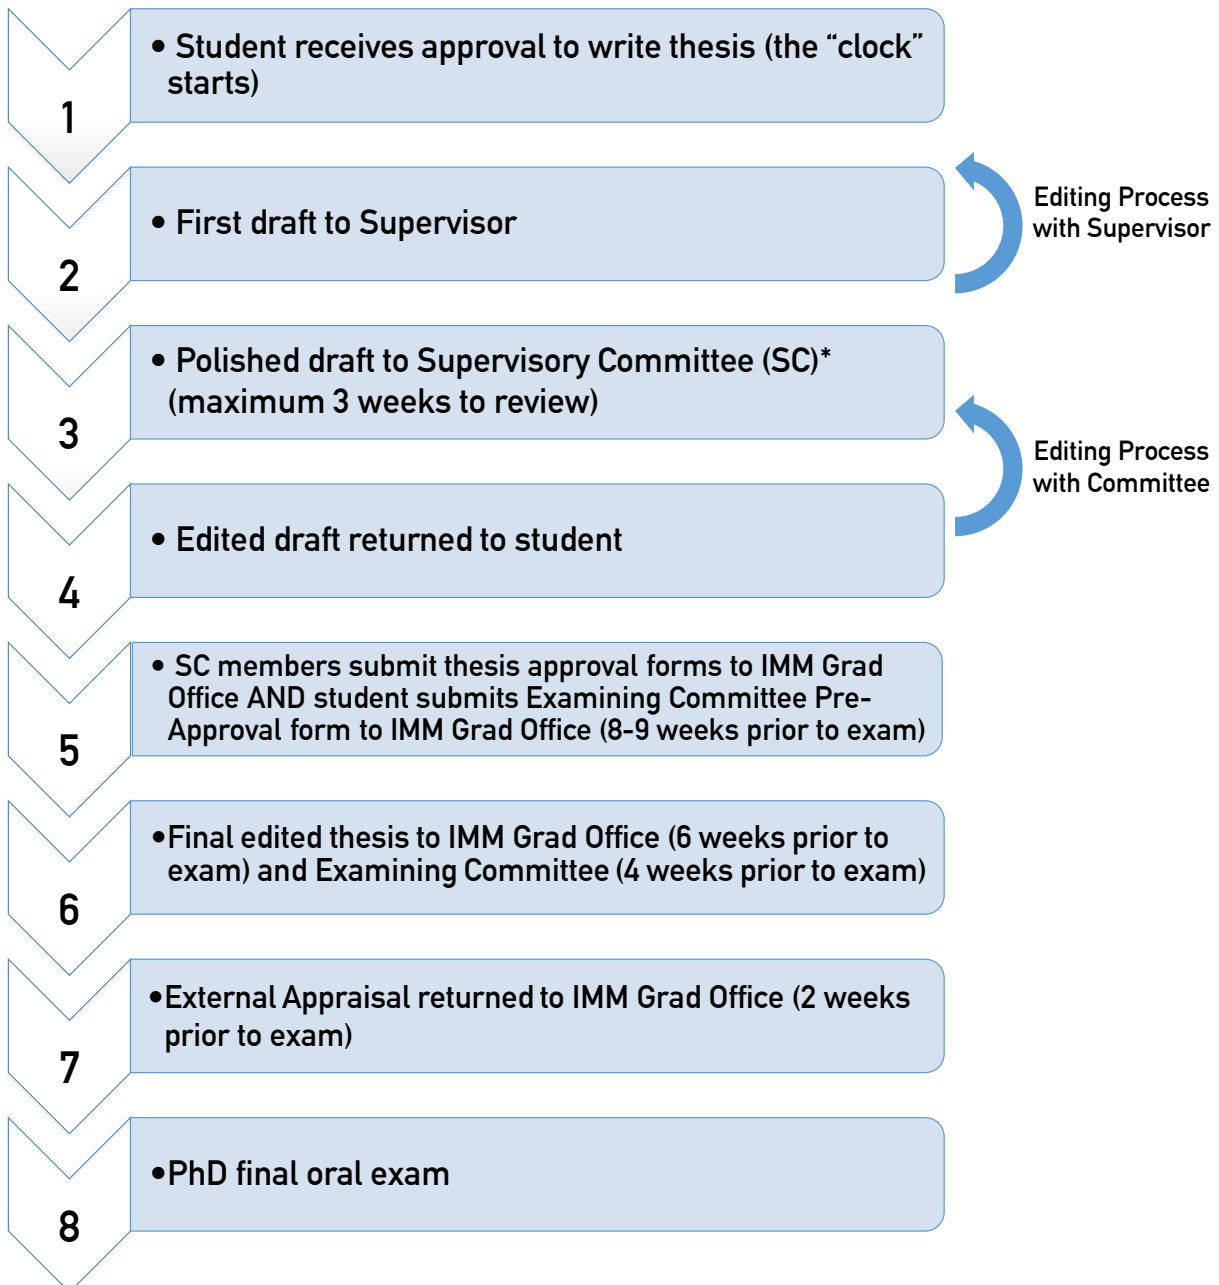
1

• Student receives approval to write thesis (the “clock” starts)

2

• First draft to Supervisor

Editing Process with Supervisor

3

• Polished draft to Supervisory Committee (SC)* (maximum 3 weeks to review)

Editing Process with Committee

4

• Edited draft returned to student

5

• SC members submit thesis approval forms to IMM Grad Office AND student submits Examining Committee Pre-Approval form to IMM Grad Office (8-9 weeks prior to exam)

6

•Final edited thesis to IMM Grad Office (6 weeks prior to exam) and Examining Committee (4 weeks prior to exam)

7

•External Appraisal returned to IMM Grad Office (2 weeks prior to exam)

8

•PhD final oral exam